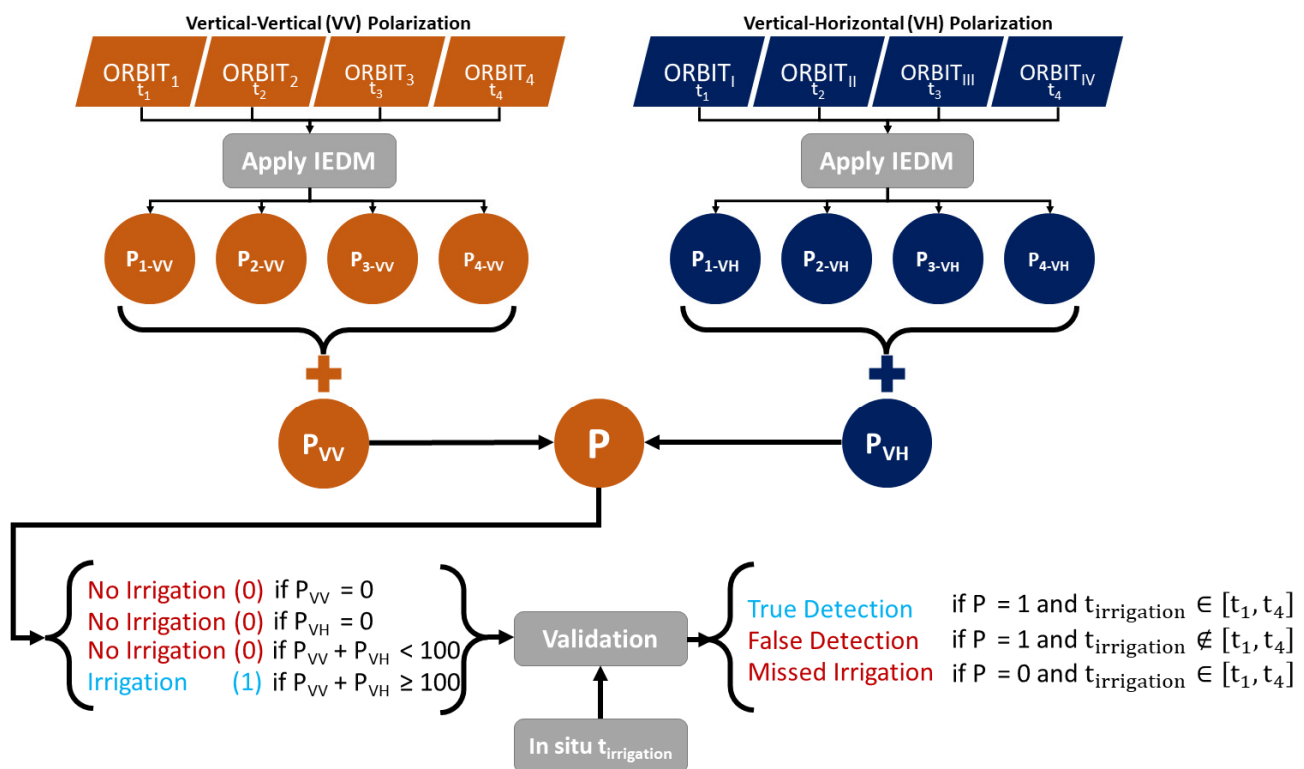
Vertical-Vertical (VV) Polarization

$ORBIT_1$ $t_1$

$ORBIT_2$ $t_2$

$ORBIT_3$ $t_3$

$ORBIT_4$ $t_4$

Apply IEDM

$P_{1-VV}$ $P_{2-VV}$ $P_{3-VV}$ $P_{4-VV}$

+

$P_{VV}$

Vertical-Horizontal (VH) Polarization

$ORBIT_I$ $t_1$

$ORBIT_{II}$ $t_2$

$ORBIT_{III}$ $t_3$

$ORBIT_{IV}$ $t_4$

Apply IEDM

$P_{1-VH}$ $P_{2-VH}$ $P_{3-VH}$ $P_{4-VH}$

+

$P_{VH}$

P

No Irrigation (0) if $P_{VV} = 0$
No Irrigation (0) if $P_{VH} = 0$
No Irrigation (0) if $P_{VV} + P_{VH} < 100$
Irrigation (1) if $P_{VV} + P_{VH} \geq 100$

Validation

In situ $t_{irrigation}$

True Detection if P = 1 and $t_{irrigation} \in [t_1, t_4]$
False Detection if P = 1 and $t_{irrigation} \notin [t_1, t_4]$
Missed Irrigation if P = 0 and $t_{irrigation} \in [t_1, t_4]$